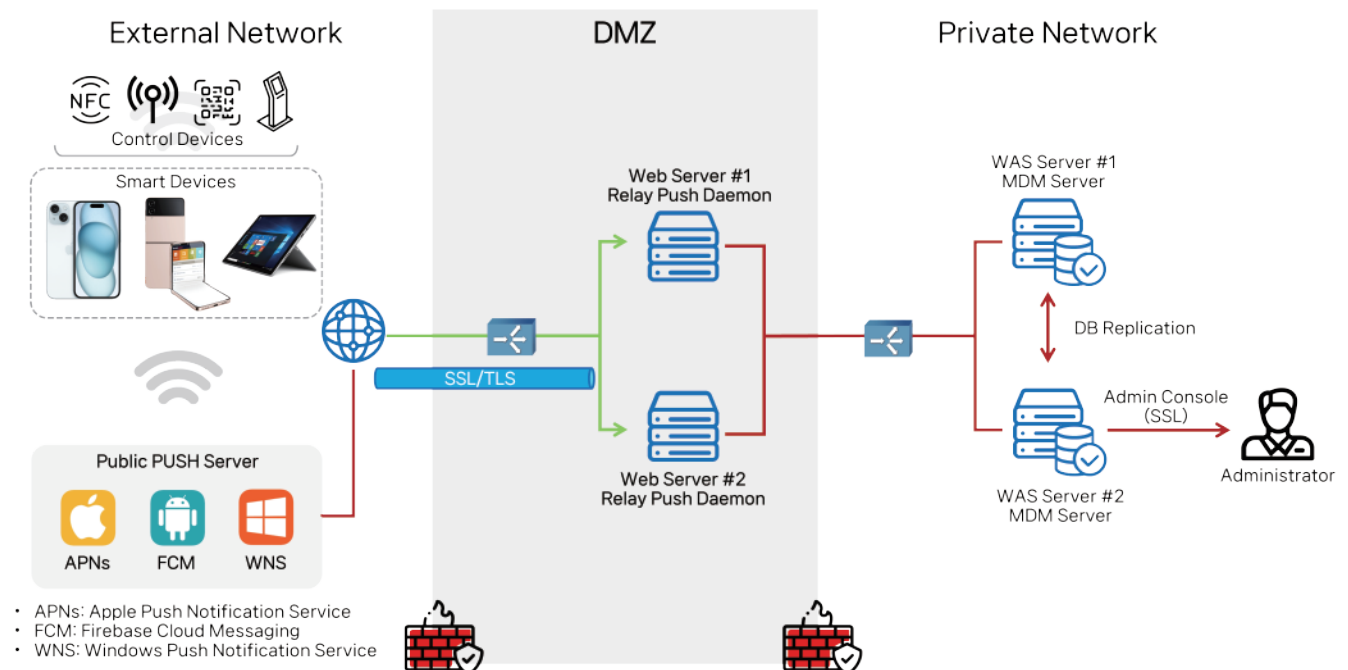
External Network

DMZ

Private Network

NFC

Control Devices

Smart Devices

Web Server #1
Relay Push Daemon

WAS Server #1
MDM Server

DB Replication

SSL/TLS

Admin Console
(SSL)

Administrator

Public PUSH Server

APNs

FCM

WNS

Web Server #2
Relay Push Daemon

WAS Server #2
MDM Server

• APNs: Apple Push Notification Service
• FCM: Firebase Cloud Messaging
• WNS: Windows Push Notification Service